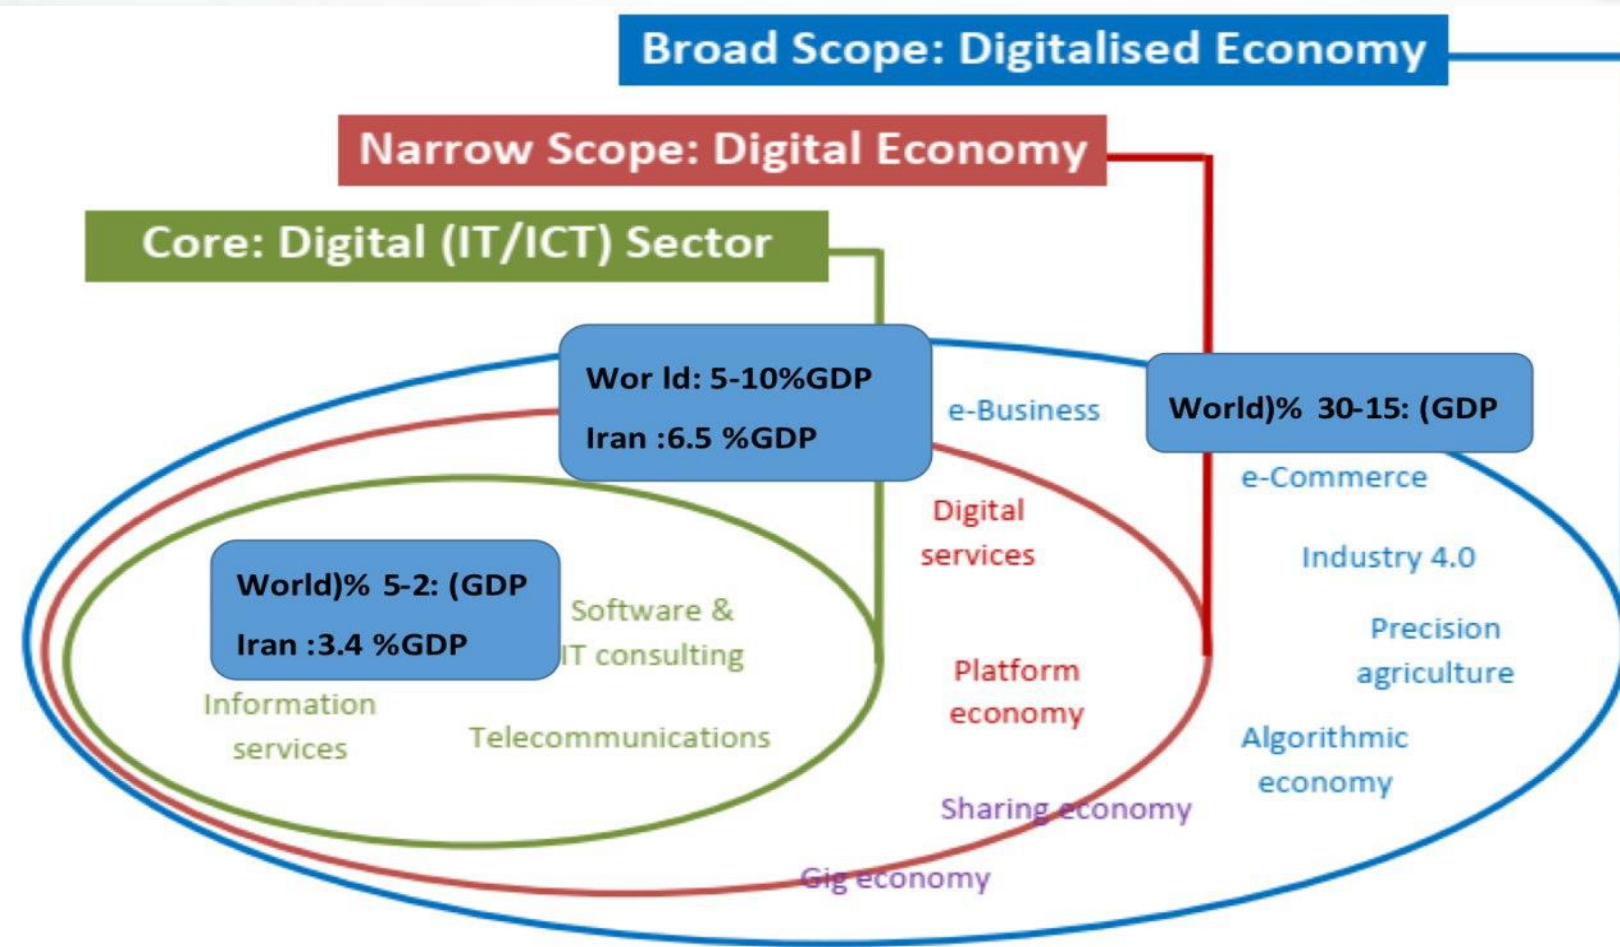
Broad Scope: Digitalised Economy

Narrow Scope: Digital Economy

Core: Digital (IT/ICT) Sector

Wor ld: 5-10%GDP

Iran :6.5 %GDP

e-Business

World)% 30-15: (GDP

e-Commerce

Digital services

Industry 4.0

World)% 5-2: (GDP

Iran :3.4 %GDP

Software & IT consulting

Precision agriculture

Platform economy

Information services

Telecommunications

Algorithmic economy

Sharing economy

Gig economy